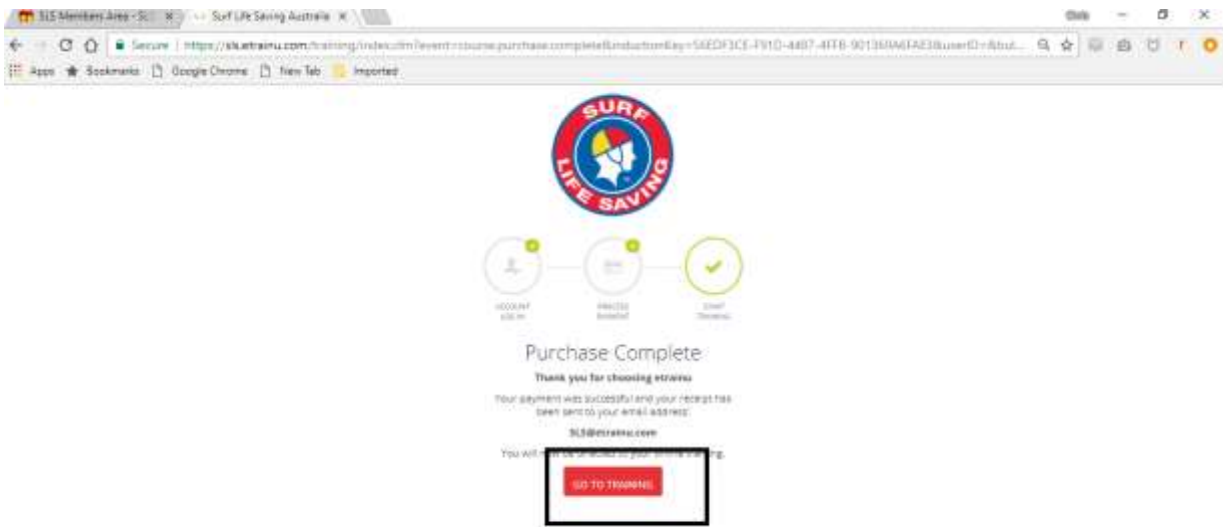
SLS Members Area - SL ×   Surf Life Saving Australia ×

Chris

Secure | https://sls.etrainu.com/training/index.cfm?event=course.purchase.complete&inductionKey=5EEDF3CE-F91D-4487-4FFB-9013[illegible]&userID=&but...

Apps  Bookmarks  Google Chrome  New Tab  Imported

SURF LIFE SAVING

ACCOUNT LOG IN

PROCESS PAYMENT

START TRAINING

Purchase Complete

Thank you for choosing etrainu

Your payment was successful and your receipt has been sent to your email address:

SLS@etrainu.com

You will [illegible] to your online training.

GO TO TRAINING